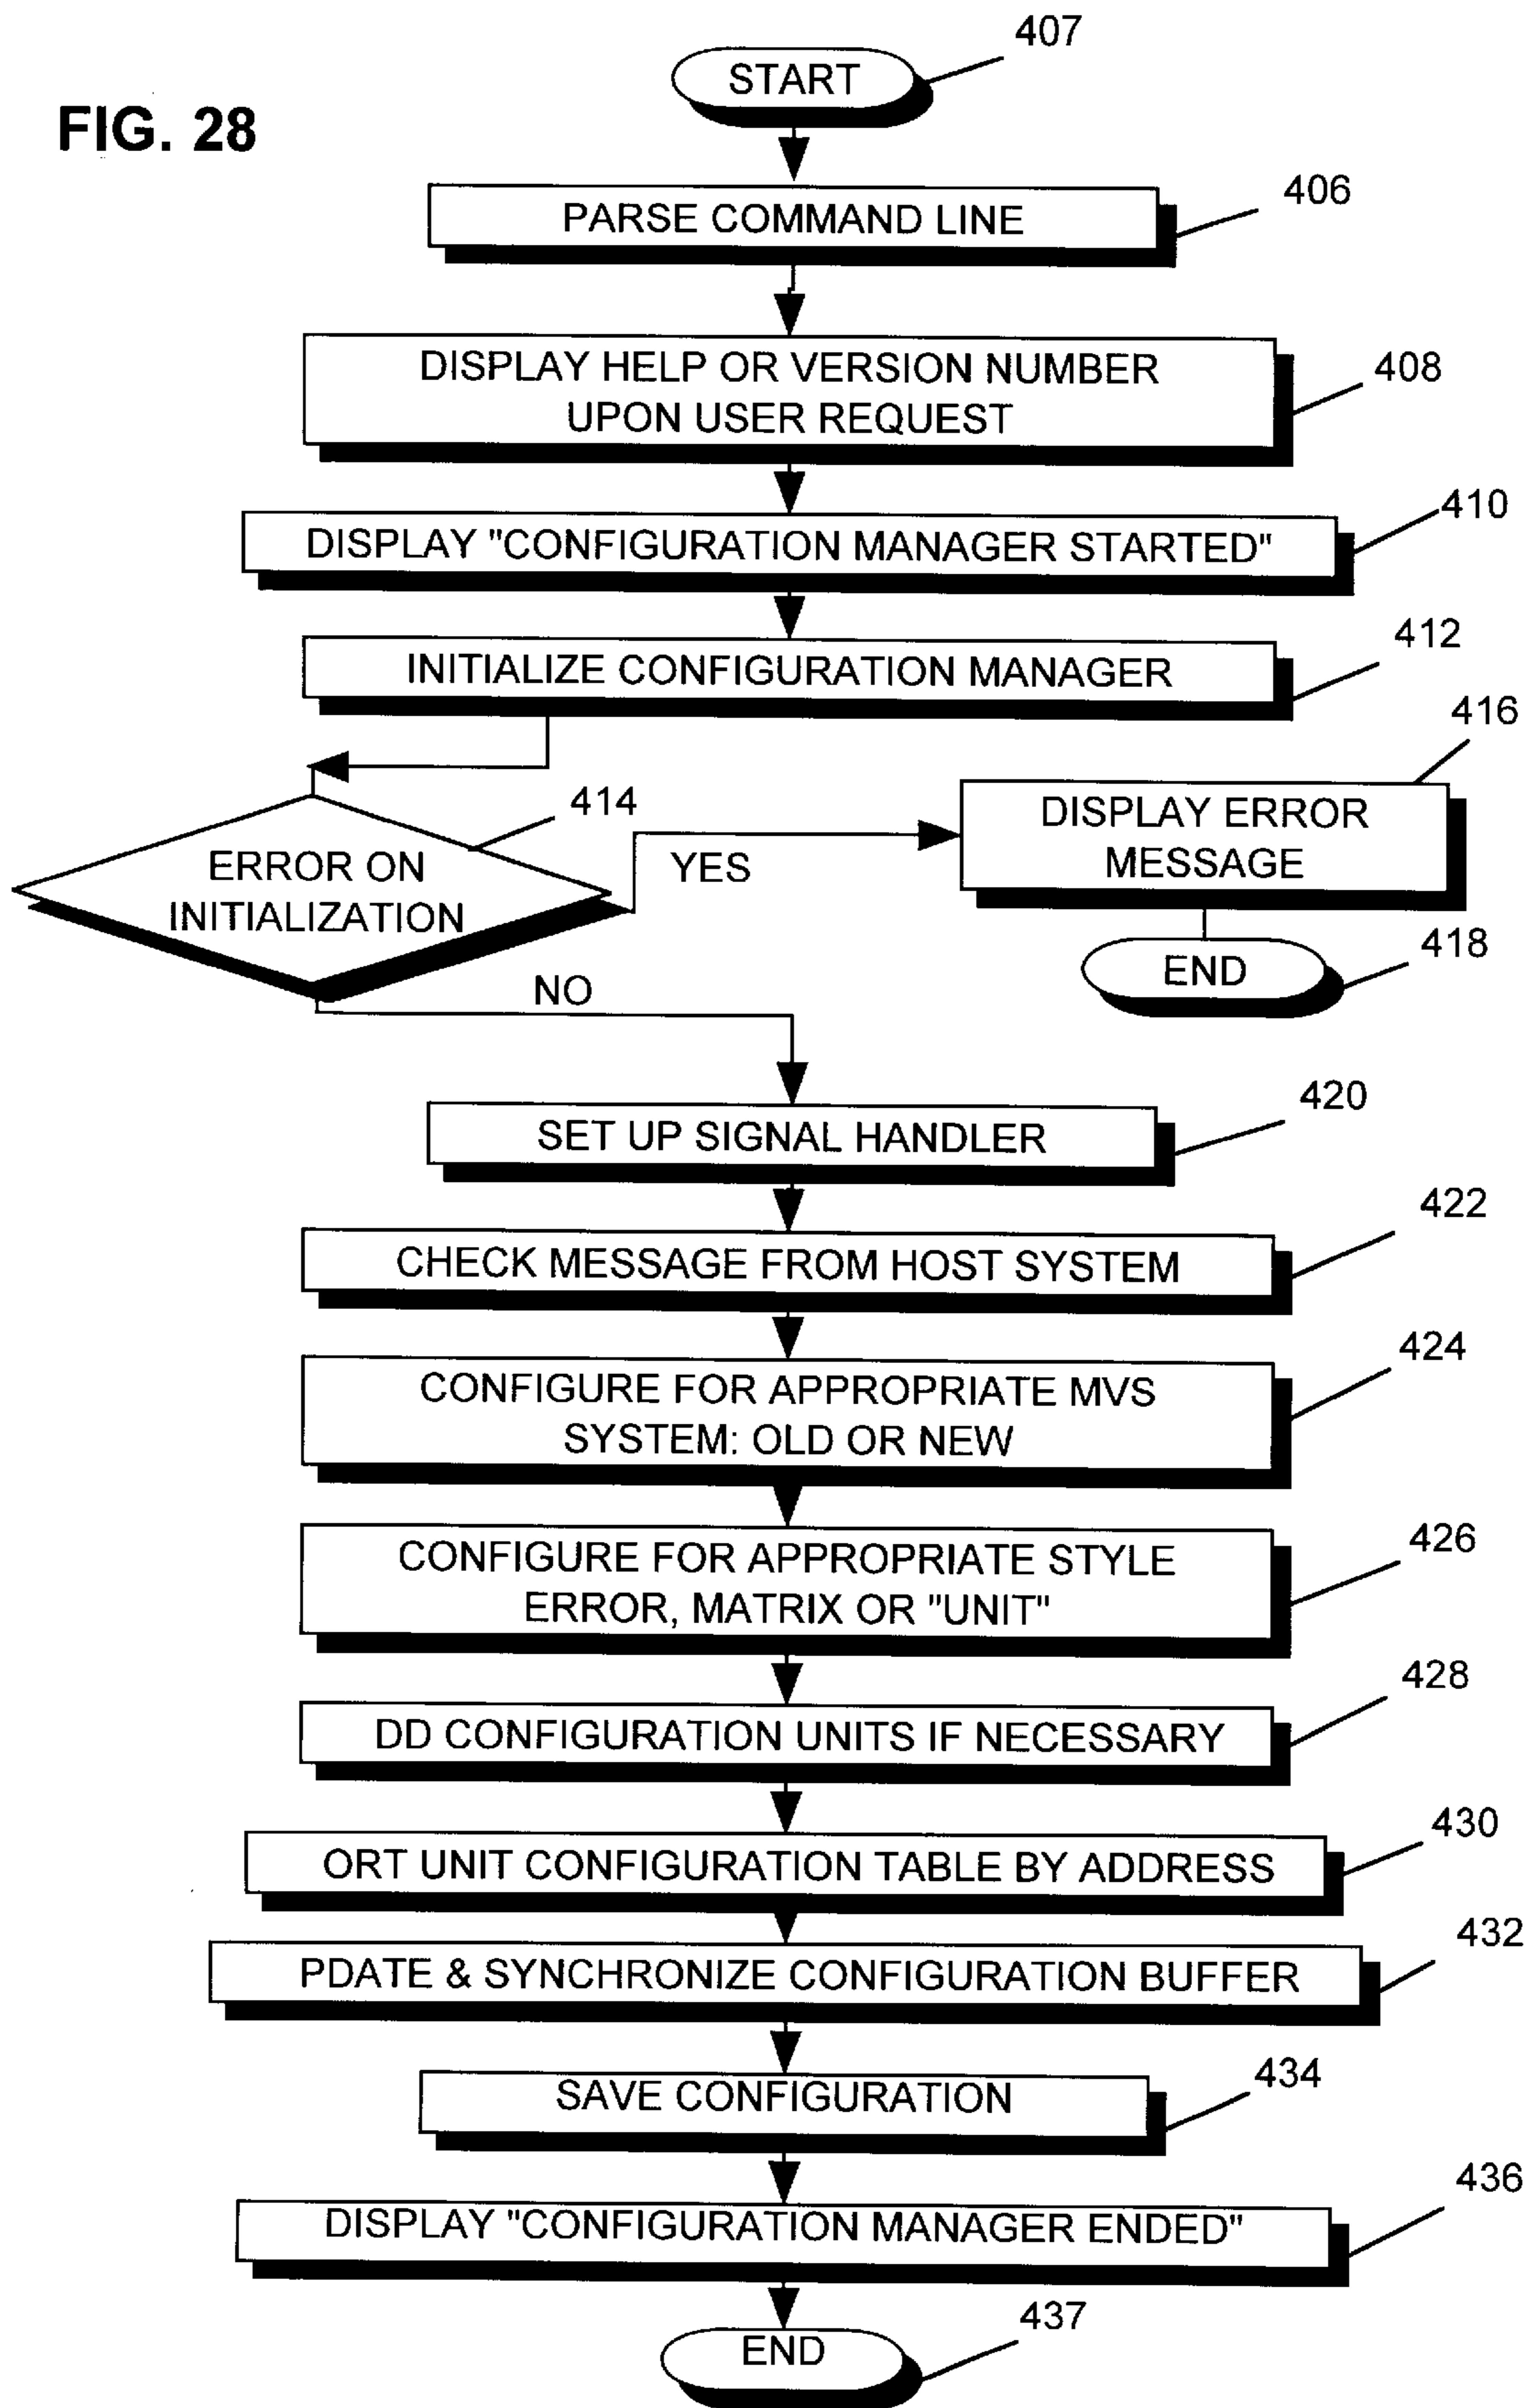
FIG. 28

START 407

PARSE COMMAND LINE 406

DISPLAY HELP OR VERSION NUMBER UPON USER REQUEST 408

DISPLAY "CONFIGURATION MANAGER STARTED" 410

INITIALIZE CONFIGURATION MANAGER 412

ERROR ON INITIALIZATION 414

YES

DISPLAY ERROR MESSAGE 416

END 418

NO

SET UP SIGNAL HANDLER 420

CHECK MESSAGE FROM HOST SYSTEM 422

CONFIGURE FOR APPROPRIATE MVS SYSTEM: OLD OR NEW 424

CONFIGURE FOR APPROPRIATE STYLE ERROR, MATRIX OR "UNIT" 426

DD CONFIGURATION UNITS IF NECESSARY 428

ORT UNIT CONFIGURATION TABLE BY ADDRESS 430

PDATE & SYNCHRONIZE CONFIGURATION BUFFER 432

SAVE CONFIGURATION 434

DISPLAY "CONFIGURATION MANAGER ENDED" 436

END 437